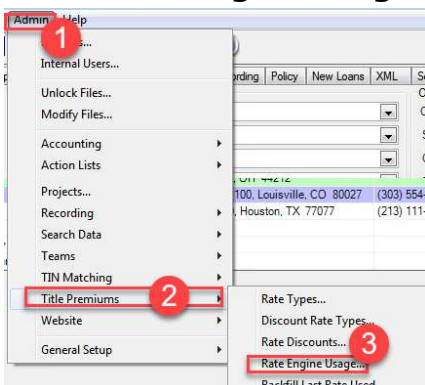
Admin Help
1
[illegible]s...
Internal Users...
Unlock Files...
Modify Files...
Accounting
Action Lists
Projects...
Recording
Search Data
Teams
TIN Matching
Title Premiums
2
Website
General Setup
ording Policy New Loans XML Se
, OH 44212
100, Louisville, CO 80027 (303) 554-
, Houston, TX 77077 (213) 111-
Rate Types...
Discount Rate Types...
Rate Discounts...
Rate Engine Usage...
3
Backfill Last Rate Used